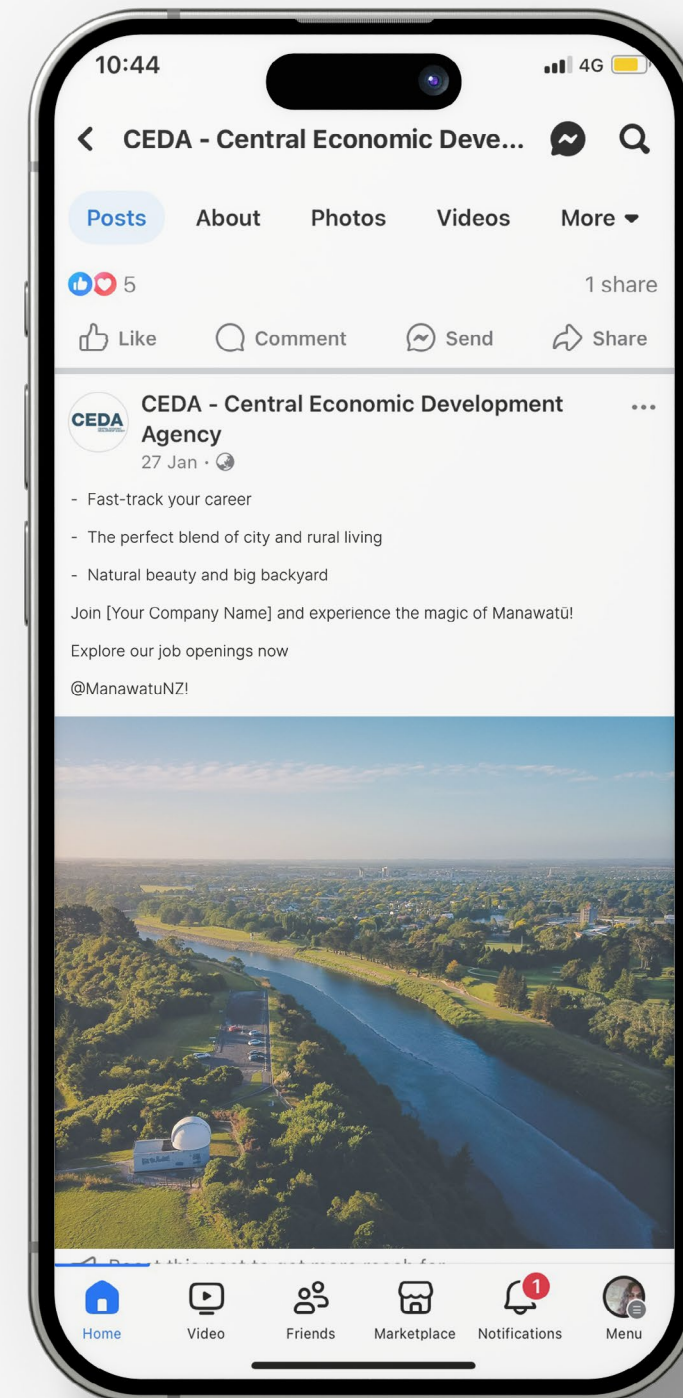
10:44

4G

CEDA - Central Economic Deve...

Posts About Photos Videos More

5

1 share

Like Comment Send Share

CEDA

CEDA - Central Economic Development Agency
27 Jan ·

- Fast-track your career

- The perfect blend of city and rural living

- Natural beauty and big backyard

Join [Your Company Name] and experience the magic of Manawatū!

Explore our job openings now

@ManawatuNZ!

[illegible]

Home Video Friends Marketplace 1 Notifications Menu